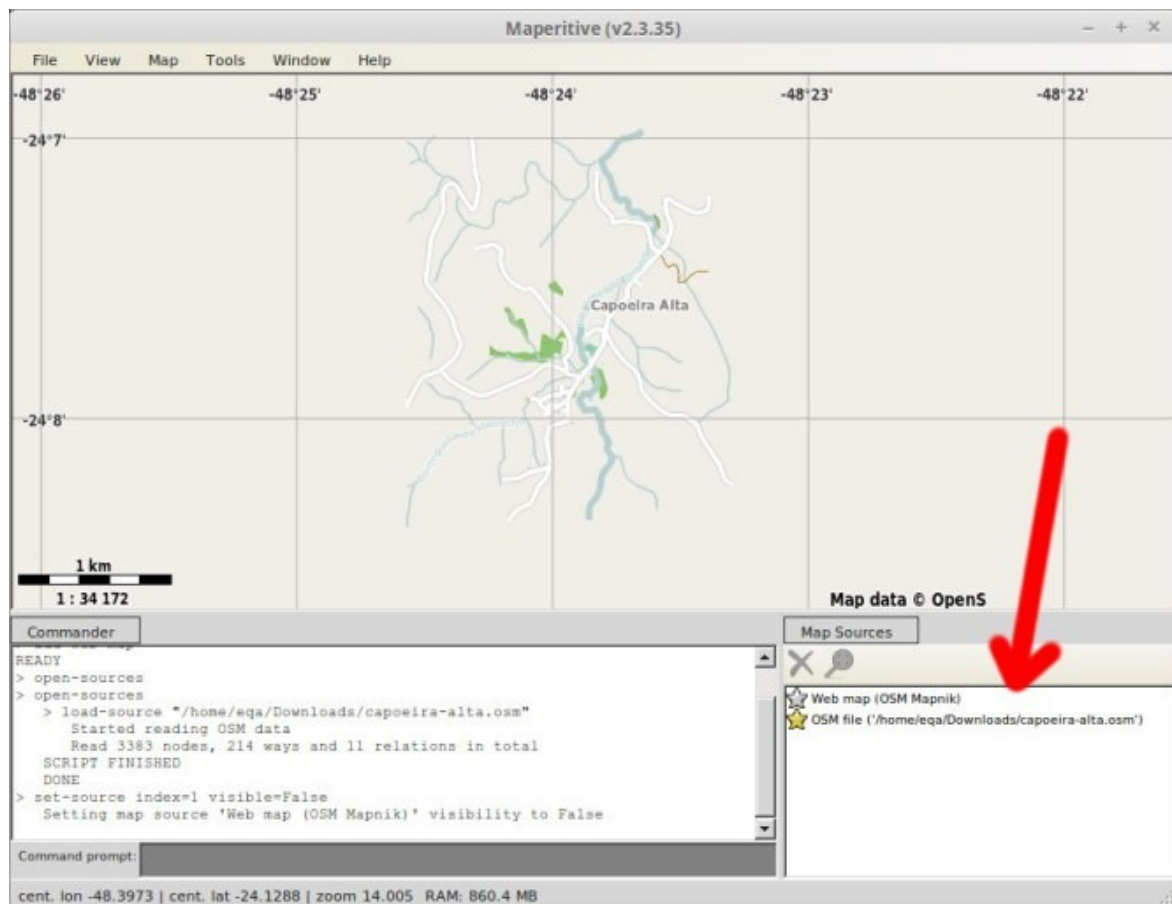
Maperitive (v2.3.35)

File View Map Tools Window Help

-48°26' -48°25' -48°24' -48°23' -48°22'

-24°7'

Capoeira Alta

-24°8'

1 km

1 : 34 172

Map data © OpenS

Commander

READY
> open-sources
> open-sources
> load-source "/home/eqa/Downloads/capoeira-alta.osm"
Started reading OSM data
Read 3383 nodes, 214 ways and 11 relations in total
SCRIPT FINISHED
DONE
> set-source index=1 visible=False
Setting map source 'Web map (OSM Mapnik)' visibility to False

Command prompt:

Map Sources

Web map (OSM Mapnik)
OSM file ('/home/eqa/Downloads/capoeira-alta.osm')

cent. lon -48.3973 | cent. lat -24.1288 | zoom 14.005 RAM: 860.4 MB